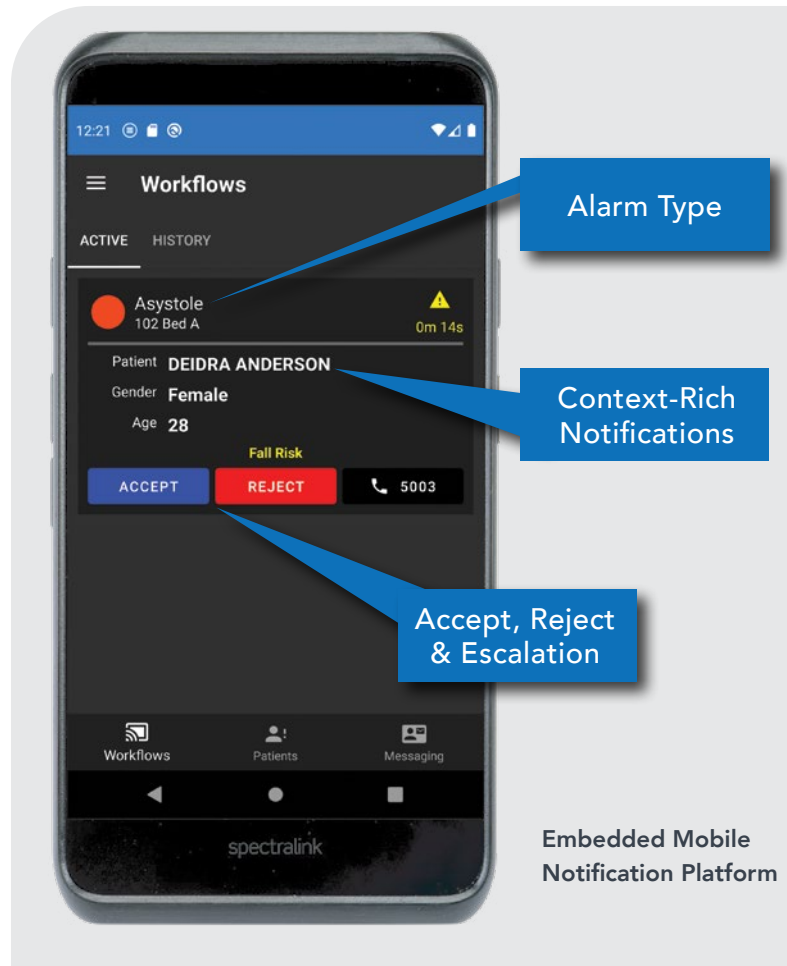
12:21

Workflows

ACTIVE HISTORY

Asystole
102 Bed A
0m 14s

Patient DEIDRA ANDERSON
Gender Female
Age 28

Fall Risk

ACCEPT REJECT 5003

Workflows Patients Messaging

spectralink

Alarm Type

Context-Rich Notifications

Accept, Reject & Escalation

Embedded Mobile Notification Platform